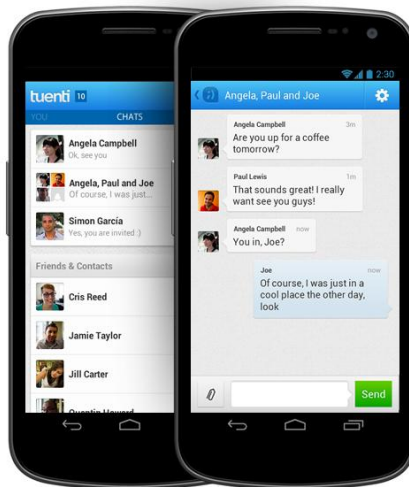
tuenti 10

YOU CHATS

Angela Campbell
Ok, see you

Angela, Paul and Joe
Of course, I was just...

Simon García
Yes, you are invited :)

Friends & Contacts

Cris Reed

Jamie Taylor

Jill Carter

Quentin Howard

2:30

Angela, Paul and Joe

Angela Campbell 3m
Are you up for a coffee tomorrow?

Paul Lewis 1m
That sounds great! I really want see you guys!

Angela Campbell now
You in, Joe?

Joe now
Of course, I was just in a cool place the other day, look

Send